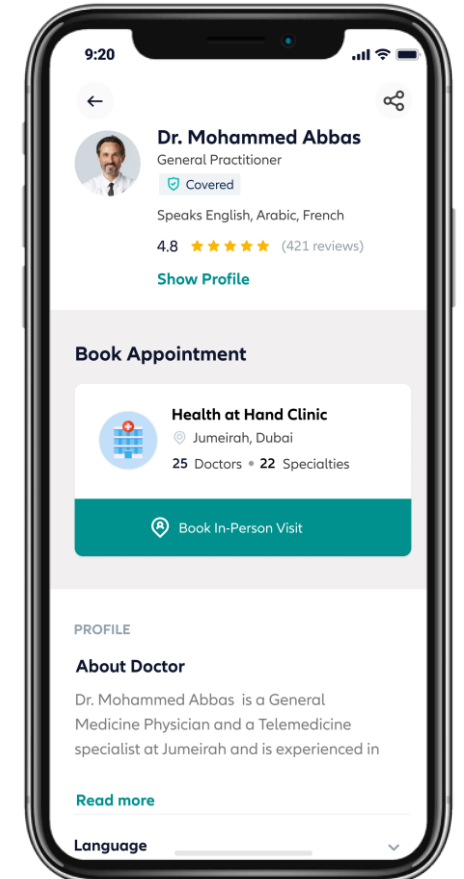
9:20

Dr. Mohammed Abbas
General Practitioner
Covered
Speaks English, Arabic, French
4.8 ★★★★★ (421 reviews)
Show Profile

Book Appointment

Health at Hand Clinic
Jumeirah, Dubai
25 Doctors • 22 Specialties

Book In-Person Visit

PROFILE
About Doctor
Dr. Mohammed Abbas is a General Medicine Physician and a Telemedicine specialist at Jumeirah and is experienced in

Read more

Language